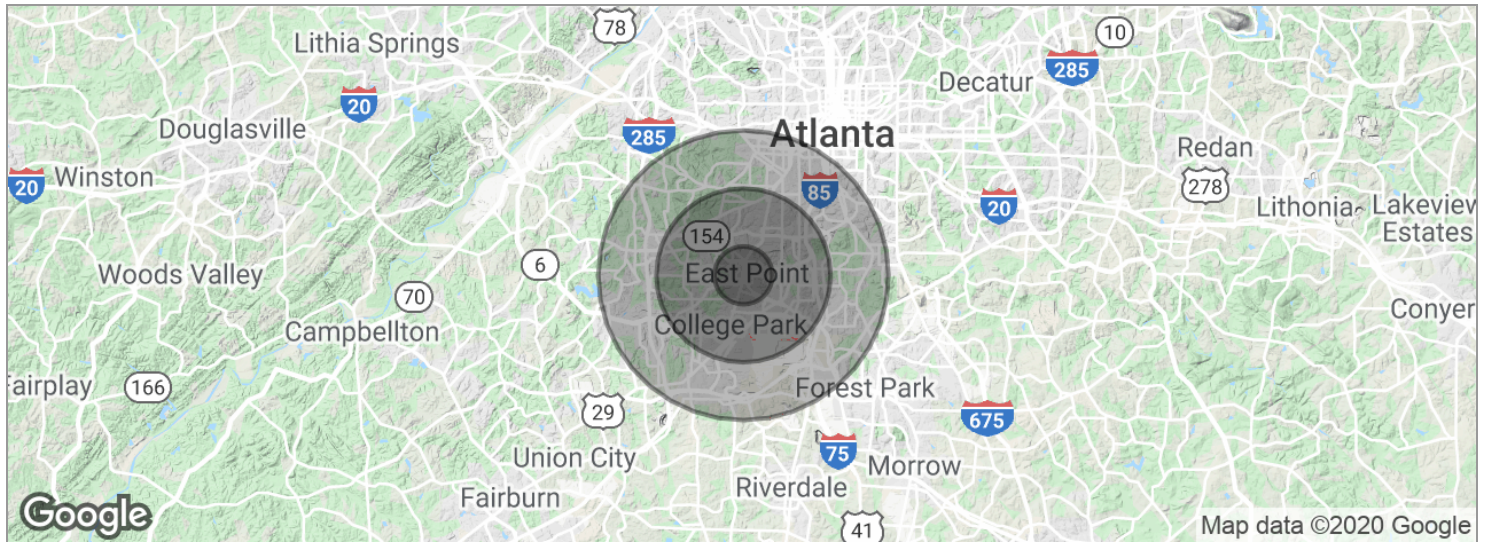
78
Lithia Springs
10
285
Decatur
20
Douglasville
285
Atlanta
Redan
20
Winston
85
278
20
Lithonia
Lakeview Estates
154
6
East Point
Woods Valley
70
Conyer
Campbellton
College Park
airplay
166
Forest Park
29
675
Union City
75
Morrow
Fairburn
Riverdale
Google
41
Map data ©2020 Google